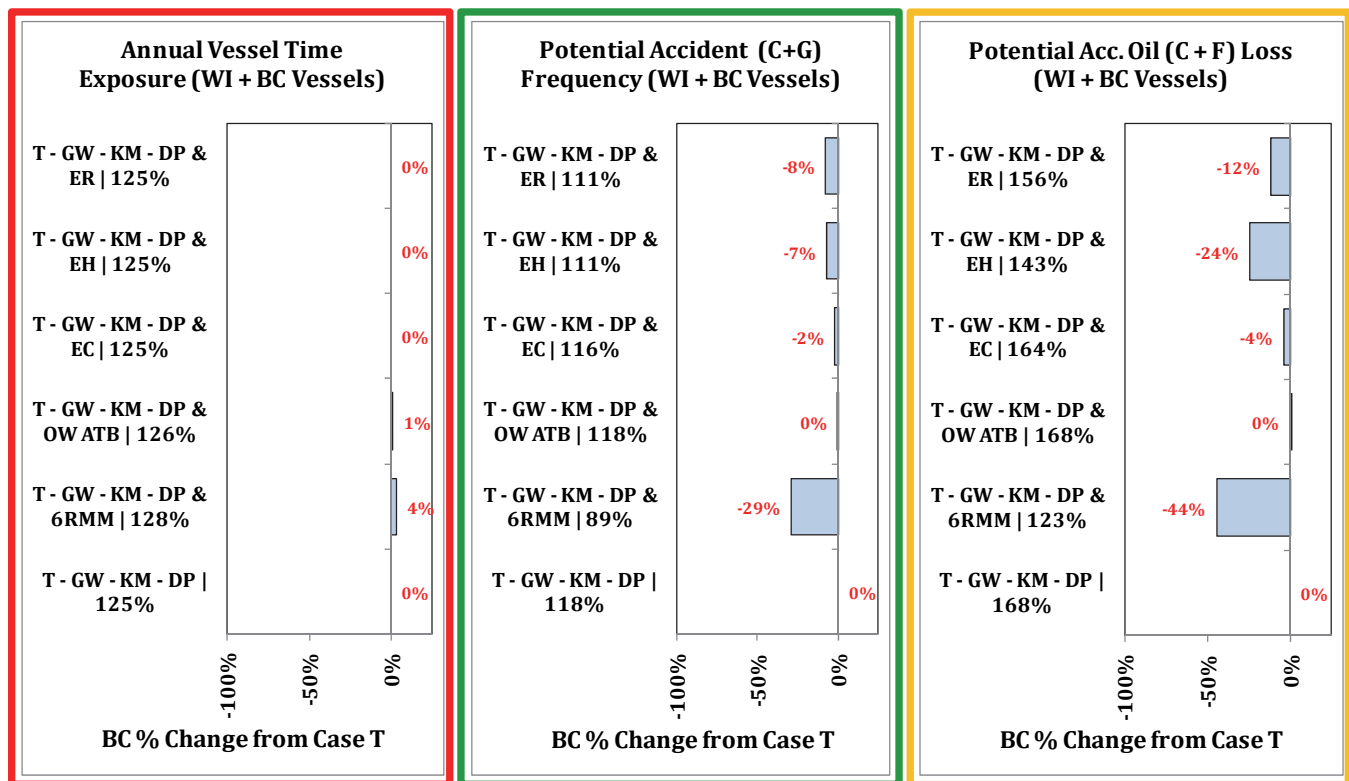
Annual Vessel Time Exposure (WI + BC Vessels)

T - GW - KM - DP & ER | 125%
0%
T - GW - KM - DP & EH | 125%
0%
T - GW - KM - DP & EC | 125%
0%
T - GW - KM - DP & OW ATB | 126%
1%
T - GW - KM - DP & 6RMM | 128%
4%
T - GW - KM - DP | 125%
0%

-100%
-50%
0%

BC % Change from Case T

Potential Accident (C+G) Frequency (WI + BC Vessels)

T - GW - KM - DP & ER | 111%
-8%
T - GW - KM - DP & EH | 111%
-7%
T - GW - KM - DP & EC | 116%
-2%
T - GW - KM - DP & OW ATB | 118%
0%
T - GW - KM - DP & 6RMM | 89%
-29%
T - GW - KM - DP | 118%
0%

-100%
-50%
0%

BC % Change from Case T

Potential Acc. Oil (C + F) Loss (WI + BC Vessels)

T - GW - KM - DP & ER | 156%
-12%
T - GW - KM - DP & EH | 143%
-24%
T - GW - KM - DP & EC | 164%
-4%
T - GW - KM - DP & OW ATB | 168%
0%
T - GW - KM - DP & 6RMM | 123%
-44%
T - GW - KM - DP | 168%
0%

-100%
-50%
0%

BC % Change from Case T